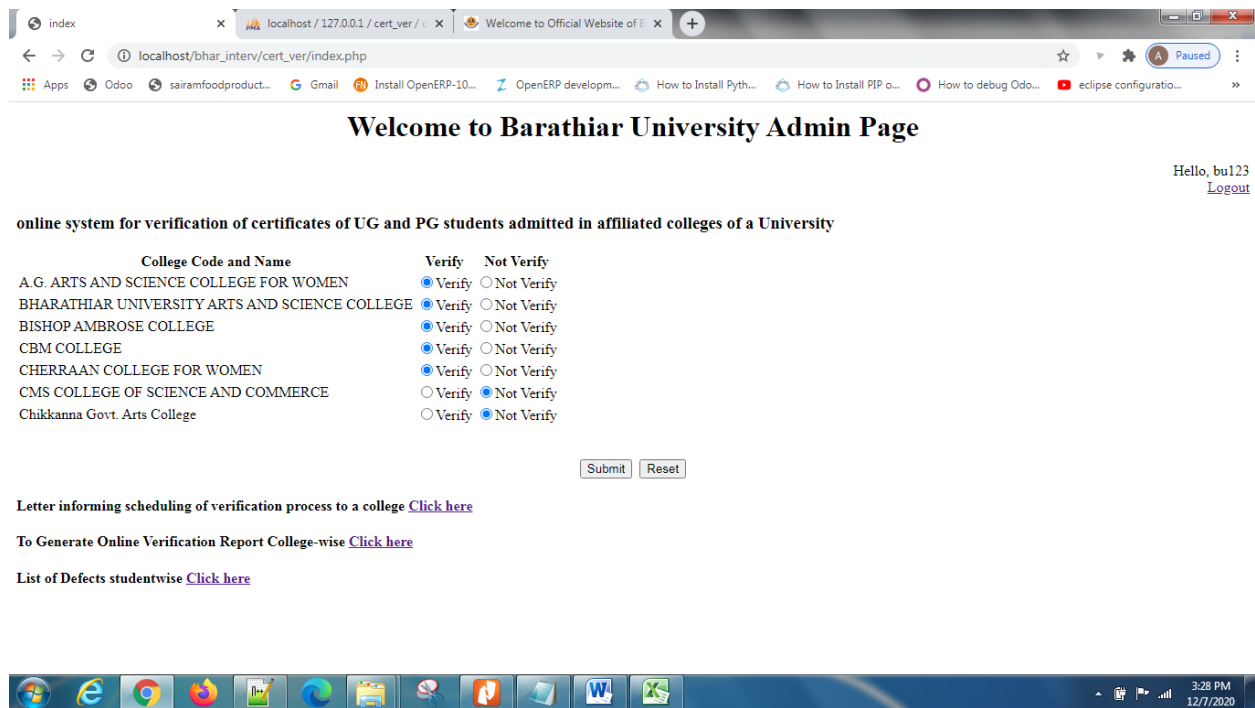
index
localhost / 127.0.0.1 / cert_ver / c
Welcome to Official Website of B
localhost/bhar_interv/cert_ver/index.php
A Paused
Apps Odoo sairamfoodproduct... Gmail Install OpenERP-10... OpenERP developm... How to Install Pyth... How to Install PIP o... How to debug Odo... eclipse configuratio...

Welcome to Barathiar University Admin Page

Hello, bu123
Logout

online system for verification of certificates of UG and PG students admitted in affiliated colleges of a University

| College Code and Name | Verify | Not Verify |
|---|---|---|
| A.G. ARTS AND SCIENCE COLLEGE FOR WOMEN | Verify | Not Verify |
| BHARATHIAR UNIVERSITY ARTS AND SCIENCE COLLEGE | Verify | Not Verify |
| BISHOP AMBROSE COLLEGE | Verify | Not Verify |
| CBM COLLEGE | Verify | Not Verify |
| CHERRAAN COLLEGE FOR WOMEN | Verify | Not Verify |
| CMS COLLEGE OF SCIENCE AND COMMERCE | Verify | Not Verify |
| Chikkanna Govt. Arts College | Verify | Not Verify |

Submit Reset

Letter informing scheduling of verification process to a college Click here

To Generate Online Verification Report College-wise Click here

List of Defects studentwise Click here

3:28 PM
12/7/2020